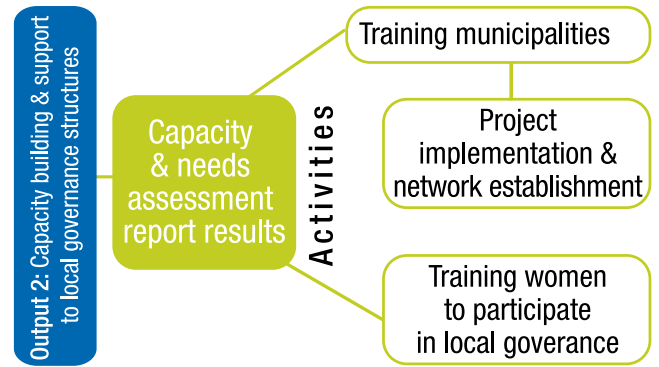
Output 2: Capacity building & support to local governance structures

Capacity & needs assessment report results

Activities

Training municipalities

Project implementation & network establishment

Training women to participate in local goverance